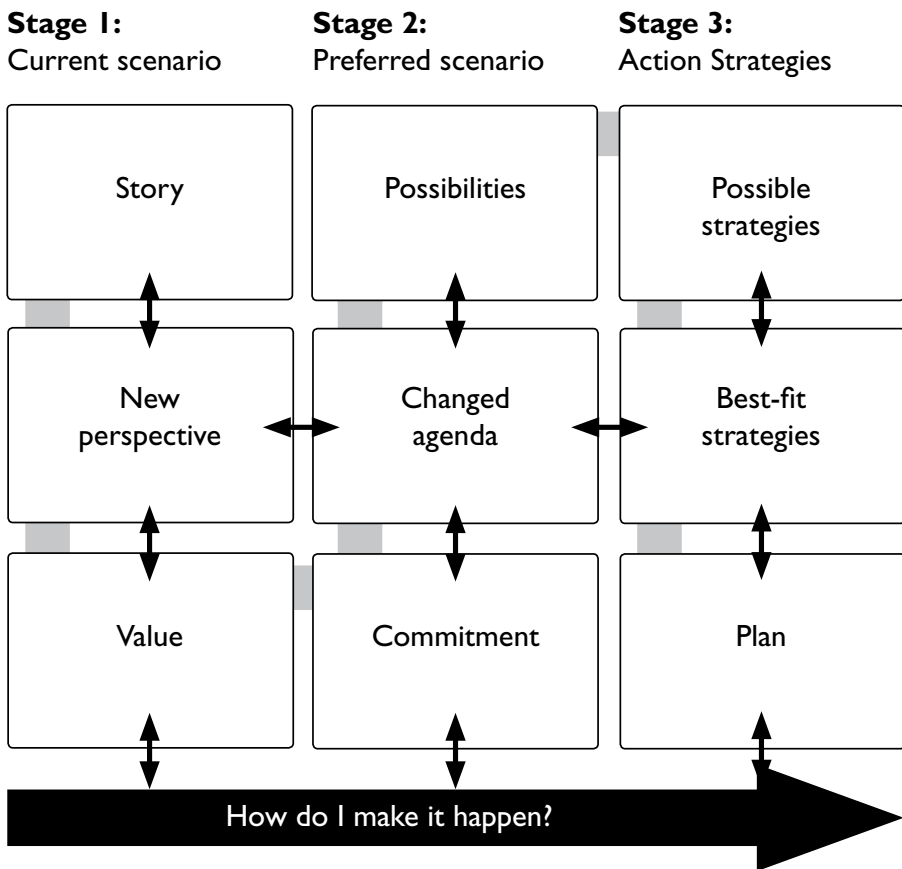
**Stage 1:**
Current scenario

**Stage 2:**
Preferred scenario

**Stage 3:**
Action Strategies

Story

Possibilities

Possible strategies

New perspective

Changed agenda

Best-fit strategies

Value

Commitment

Plan

How do I make it happen?